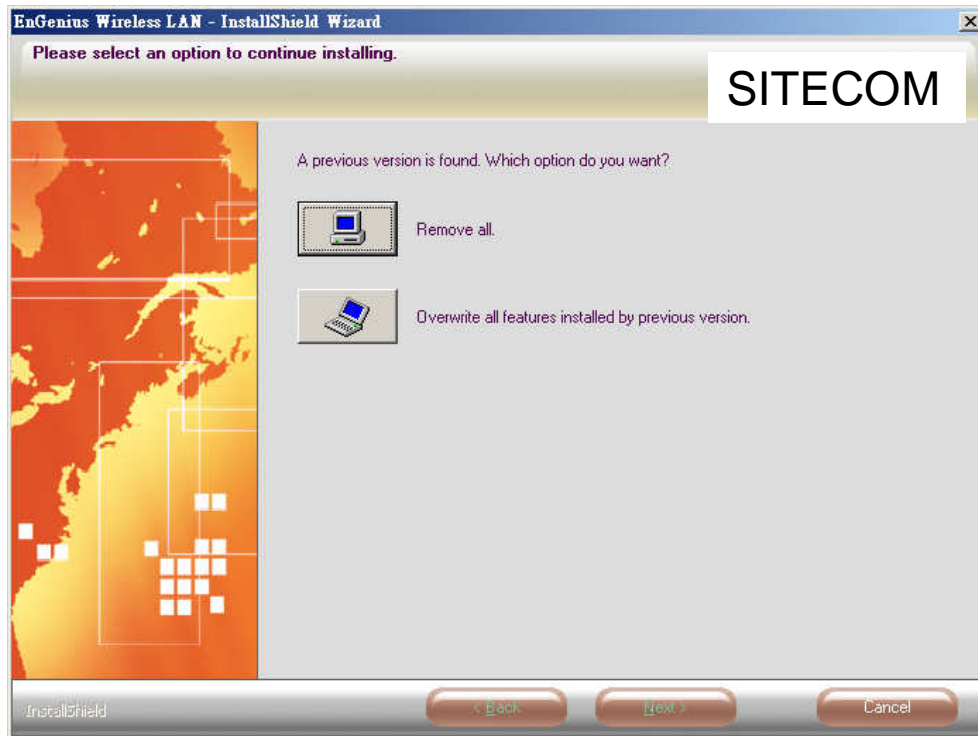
EnGenius Wireless LAN - InstallShield Wizard

Please select an option to continue installing.

SITECOM

A previous version is found. Which option do you want?

Remove all.

Overwrite all features installed by previous version.

InstallShield

< Back

Next >

Cancel